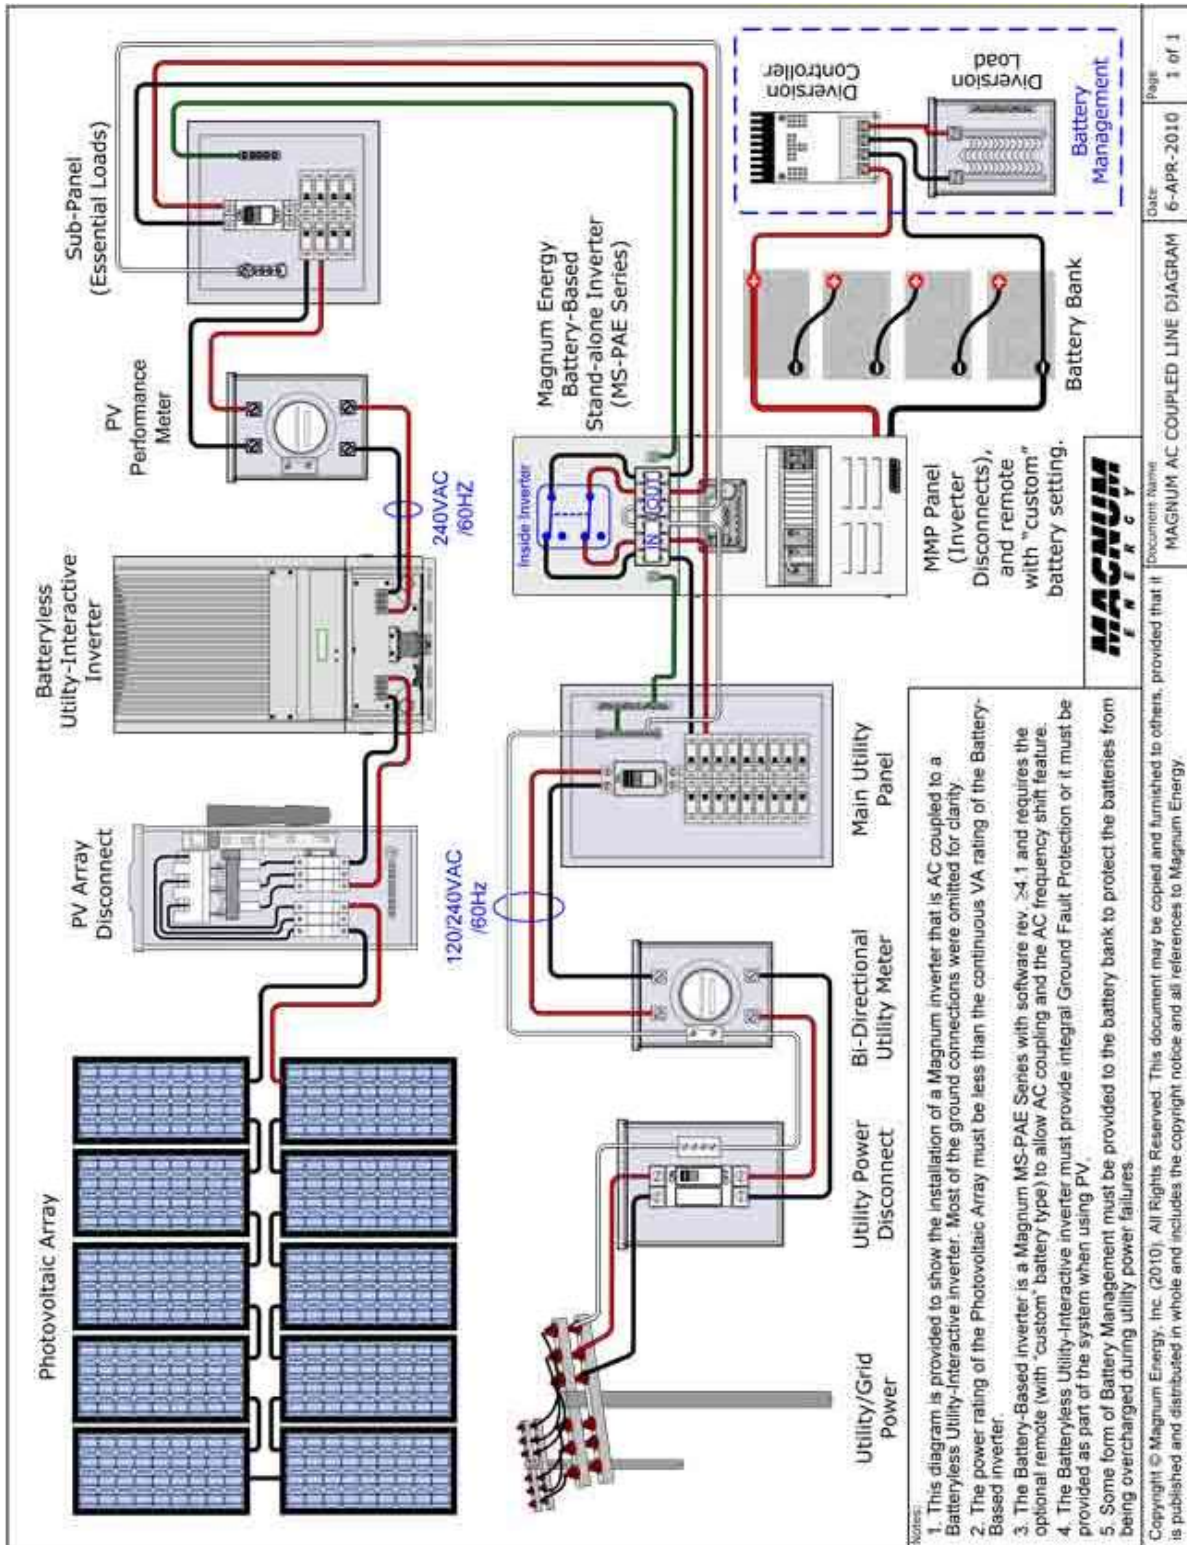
Photovoltaic Array

PV Array Disconnect

Batteryless Utility-Interactive Inverter

PV Performance Meter

Sub-Panel (Essential Loads)

240VAC /60HZ

Magnum Energy Battery-Based Stand-alone Inverter (MS-PAE Series)

Inside Inverter

IN

OUT

Diversion Controller

Diversion Load

Battery Management

Battery Bank

MMP Panel (Inverter Disconnects), and remote with "custom" battery setting.

120/240VAC /60Hz

Utility/Grid Power

Utility Power Disconnect

Bi-Directional Utility Meter

Main Utility Panel

MAGNUM ENERGY

Notes:
1. This diagram is provided to show the installation of a Magnum inverter that is AC coupled to a Batteryless Utility-Interactive inverter. Most of the ground connections were omitted for clarity.
2. The power rating of the Photovoltaic Array must be less than the continuous VA rating of the Battery-Based inverter.
3. The Battery-Based inverter is a Magnum MS-PAE Series with software rev. ≥4.1 and requires the optional remote (with "custom" battery type) to allow AC coupling and the AC frequency shift feature.
4. The Batteryless Utility-Interactive inverter must provide integral Ground Fault Protection or it must be provided as part of the system when using PV.
5. Some form of Battery Management must be provided to the battery bank to protect the batteries from being overcharged during utility power failures.

Copyright © Magnum Energy, Inc. (2010). All Rights Reserved. This document may be copied and furnished to others, provided that it is published and distributed in whole and includes the copyright notice and all references to Magnum Energy.

Document Name
MAGNUM AC COUPLED LINE DIAGRAM

Date
6-APR-2010

Page
1 of 1